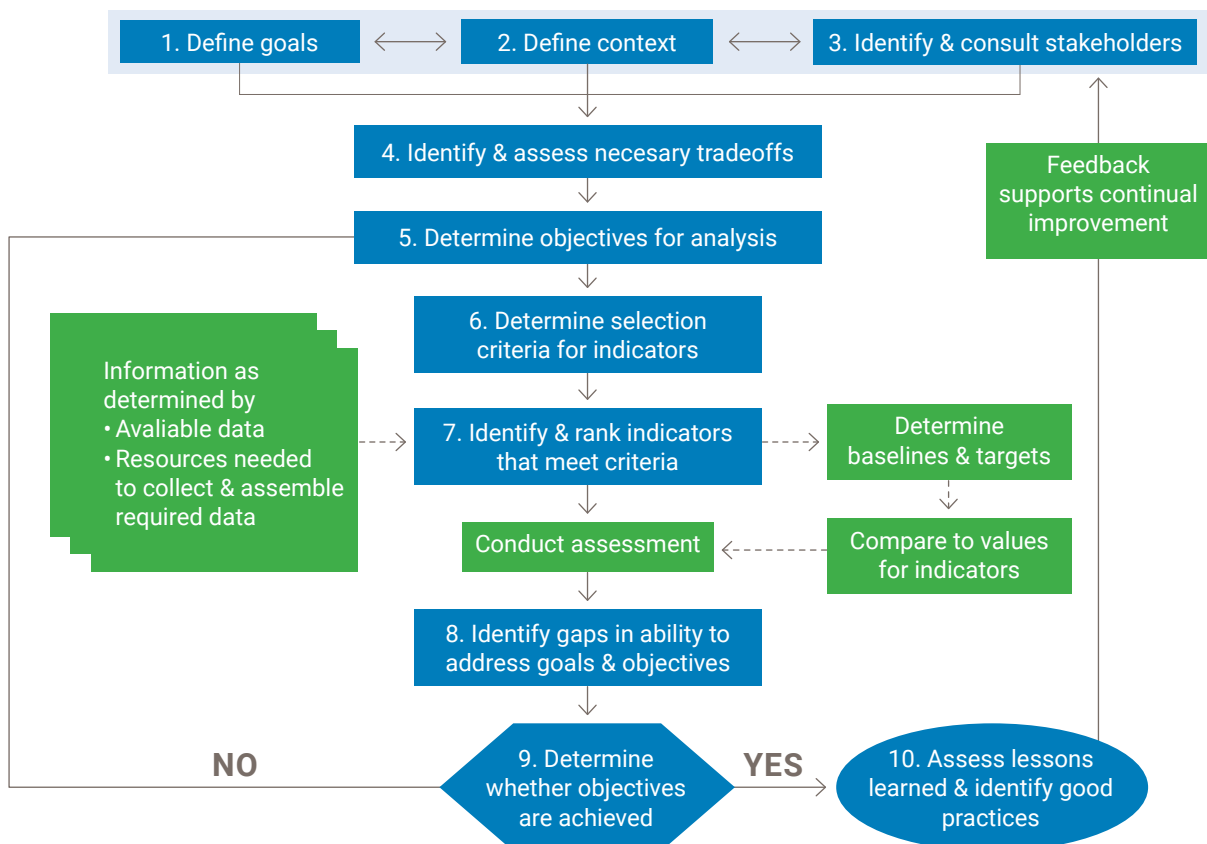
1. Define goals

2. Define context

3. Identify & consult stakeholders

4. Identify & assess necesary tradeoffs

Feedback supports continual improvement

5. Determine objectives for analysis

6. Determine selection criteria for indicators

Information as determined by
• Avaliable data
• Resources needed to collect & assemble required data

7. Identify & rank indicators that meet criteria

Determine baselines & targets

Conduct assessment

Compare to values for indicators

8. Identify gaps in ability to address goals & objectives

NO

9. Determine whether objectives are achieved

YES

10. Assess lessons learned & identify good practices